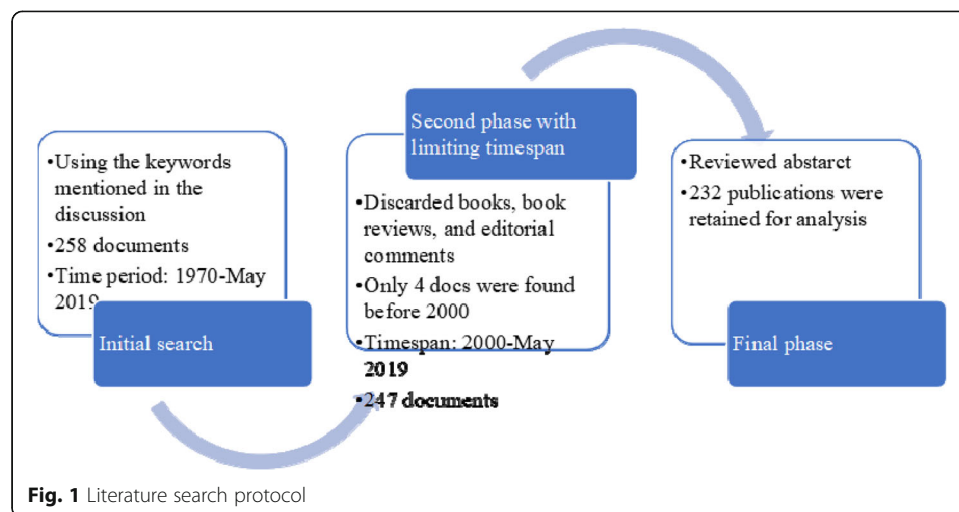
•Using the keywords mentioned in the discussion
•258 documents
•Time period: 1970-May 2019

Initial search

Second phase with limiting timespan

•Discarded books, book reviews, and editorial comments
•Only 4 docs were found before 2000
•Timespan: 2000-May 2019
•247 documents

•Reviewed abstarct
•232 publications were retained for analysis

Final phase

**Fig. 1** Literature search protocol